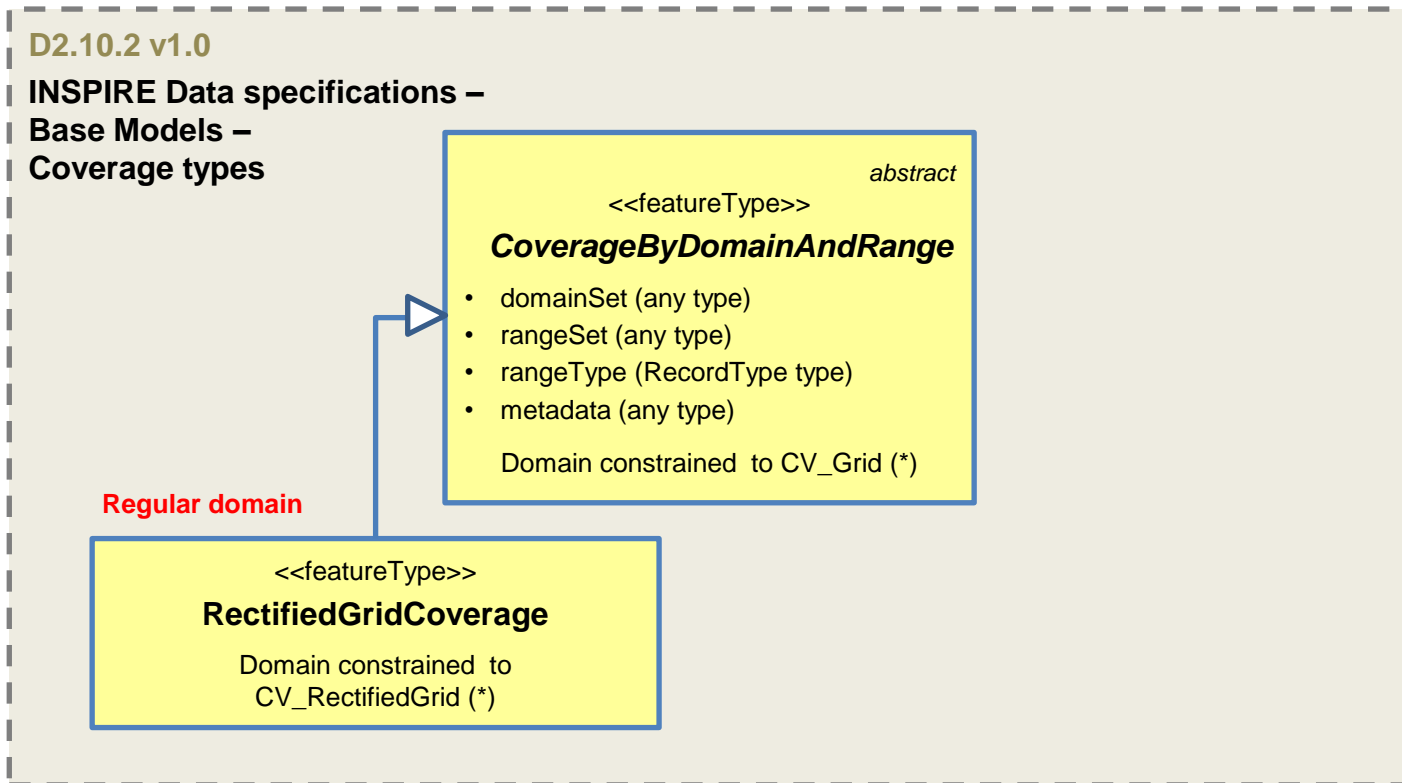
D2.10.2 v1.0

INSPIRE Data specifications – Base Models – Coverage types

abstract
<<featureType>>
CoverageByDomainAndRange

- domainSet (any type)
- rangeSet (any type)
- rangeType (RecordType type)
- metadata (any type)

Domain constrained to CV_Grid (*)

Regular domain

<<featureType>>
RectifiedGridCoverage

Domain constrained to CV_RectifiedGrid (*)